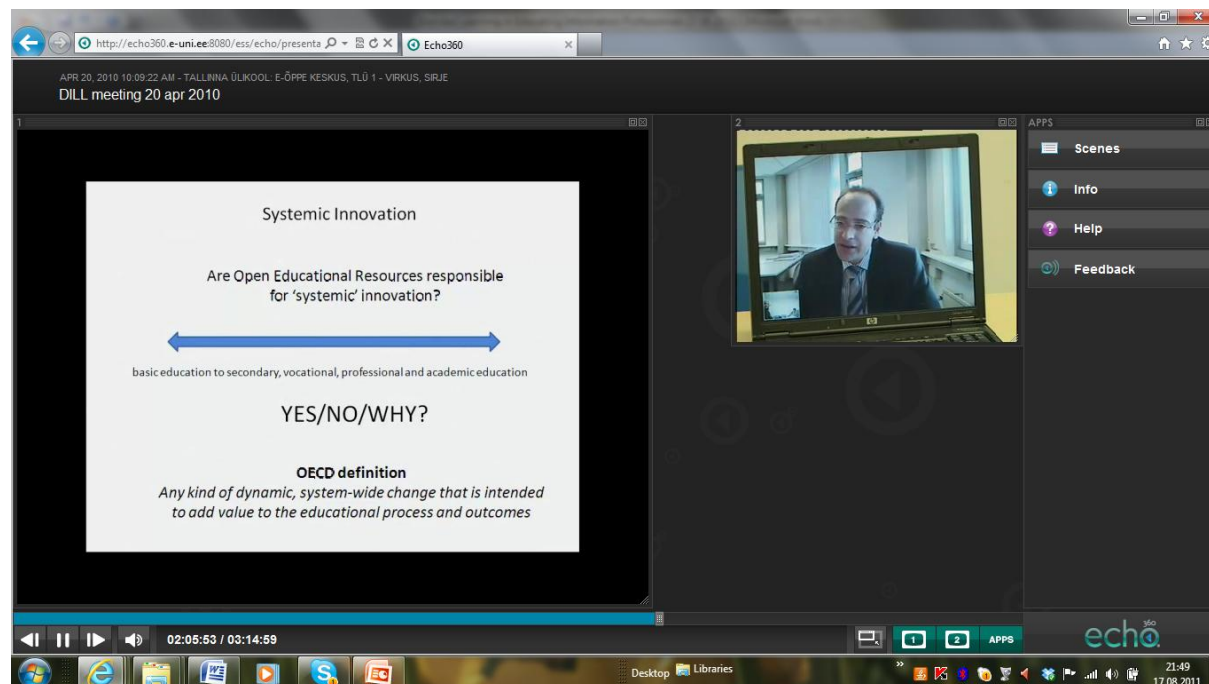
http://echo360.e-uni.ee:8080/ess/echo/presenta
Echo360

APR 20, 2010 10:09:22 AM - TALLINNA ÜLIKOOL: E-ÕPPE KESKUS, TLÜ 1 - VIRKUS, SIRJE
DILL meeting 20 apr 2010

1

Systemic Innovation

Are Open Educational Resources responsible for 'systemic' innovation?

basic education to secondary, vocational, professional and academic education

YES/NO/WHY?

OECD definition
Any kind of dynamic, system-wide change that is intended to add value to the educational process and outcomes

2

APPS
Scenes
Info
Help
Feedback

02:05:53 / 03:14:59

1 2 APPS

echo 360

Desktop Libraries

21:49
17.08.2011